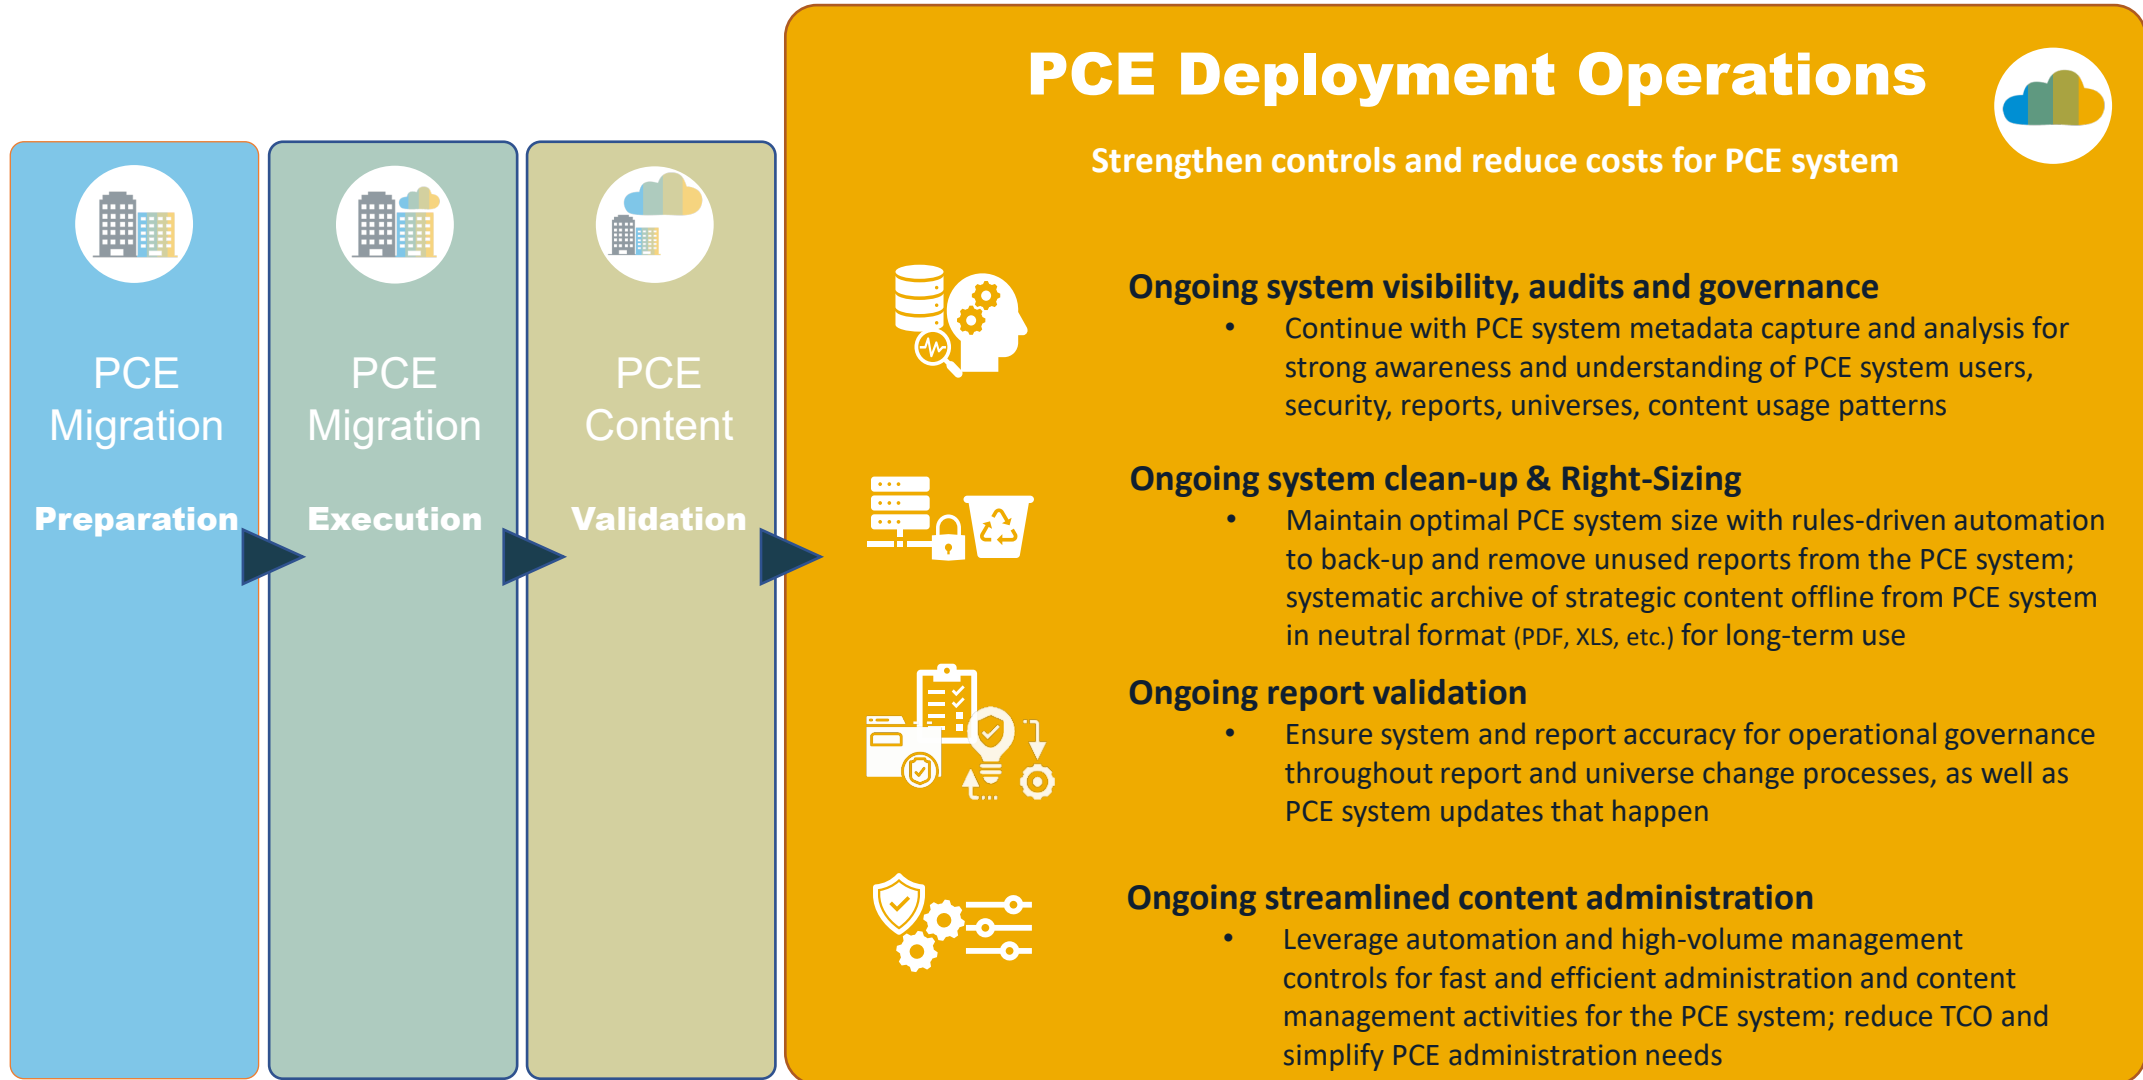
PCE Migration

Preparation

PCE Migration

Execution

PCE Content

Validation

PCE Deployment Operations

Strengthen controls and reduce costs for PCE system

Ongoing system visibility, audits and governance

- Continue with PCE system metadata capture and analysis for strong awareness and understanding of PCE system users, security, reports, universes, content usage patterns

Ongoing system clean-up & Right-Sizing

- Maintain optimal PCE system size with rules-driven automation to back-up and remove unused reports from the PCE system; systematic archive of strategic content offline from PCE system in neutral format (PDF, XLS, etc.) for long-term use

Ongoing report validation

- Ensure system and report accuracy for operational governance throughout report and universe change processes, as well as PCE system updates that happen

Ongoing streamlined content administration

- Leverage automation and high-volume management controls for fast and efficient administration and content management activities for the PCE system; reduce TCO and simplify PCE administration needs